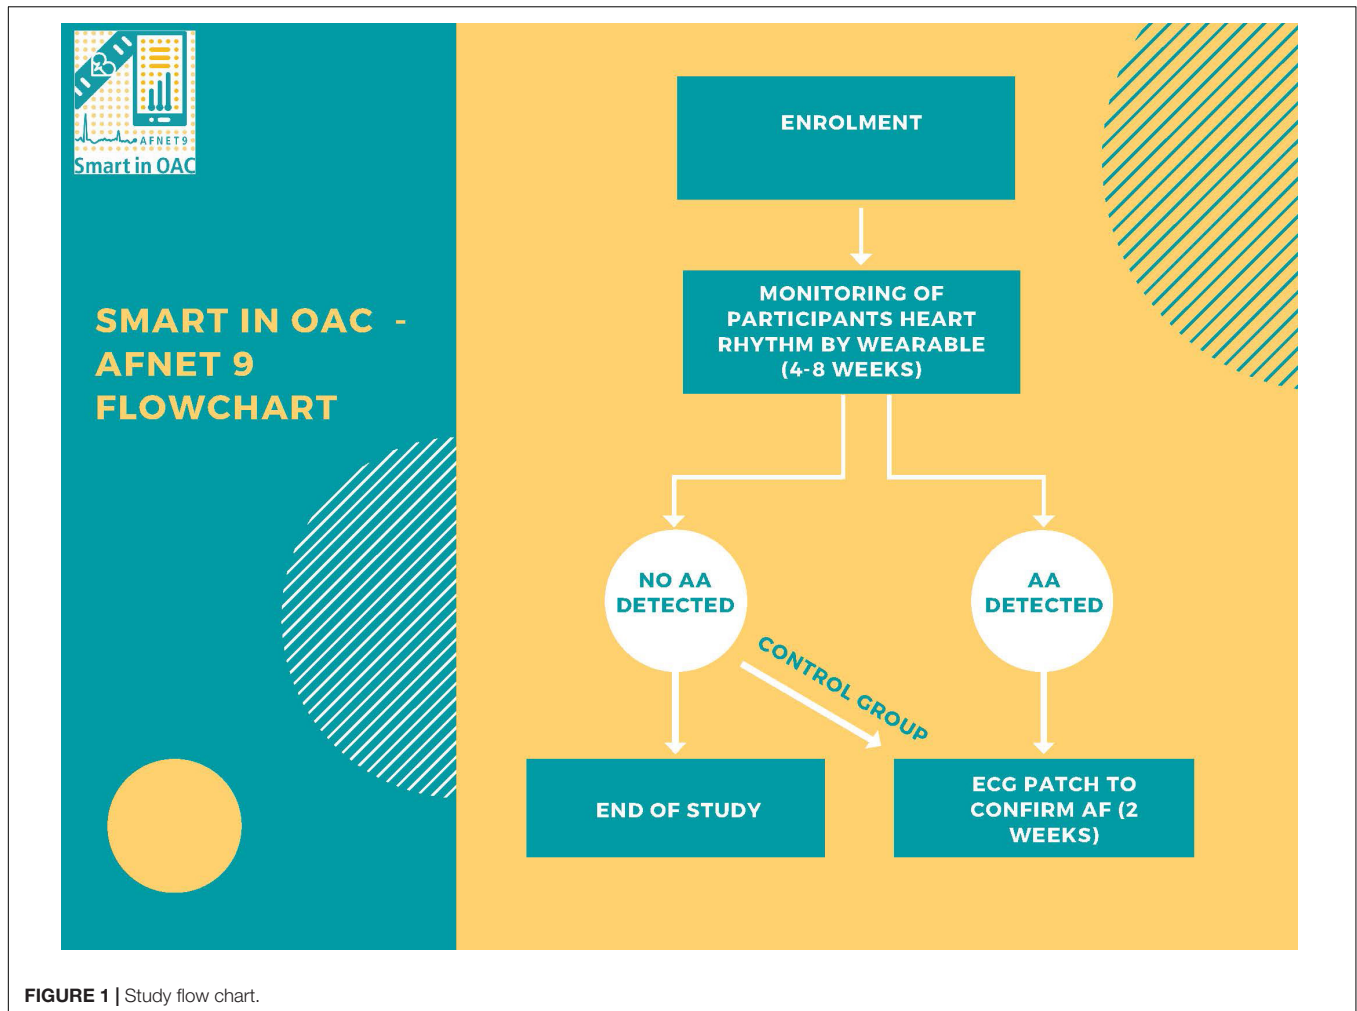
AFNET9
Smart in OAC

SMART IN OAC - AFNET 9 FLOWCHART

ENROLMENT

MONITORING OF PARTICIPANTS HEART RHYTHM BY WEARABLE (4-8 WEEKS)

NO AA DETECTED

AA DETECTED

CONTROL GROUP

END OF STUDY

ECG PATCH TO CONFIRM AF (2 WEEKS)

FIGURE 1 | Study flow chart.